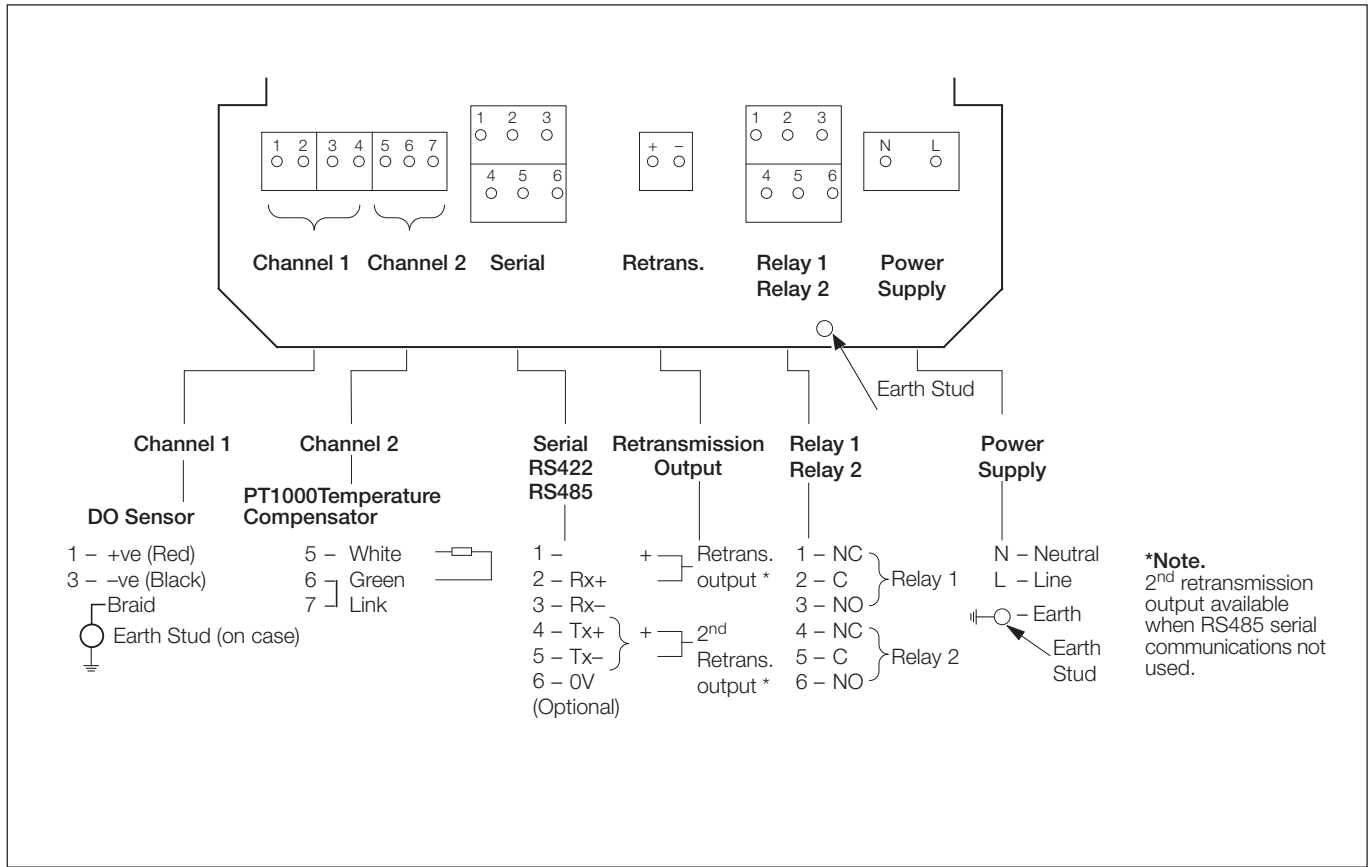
1 2 3 4 5 6 7

1 2 3
4 5 6

+ –

1 2 3
4 5 6

N L

Channel 1 Channel 2 Serial Retrans. Relay 1 Relay 2 Power Supply

Earth Stud

Channel 1

DO Sensor

1 – +ve (Red)
3 – –ve (Black)
Braid
Earth Stud (on case)

Channel 2

PT1000Temperature Compensator

5 – White
6 Green
7 Link

Serial RS422 RS485

1 –
2 – Rx+
3 – Rx–
4 – Tx+
5 – Tx–
6 – 0V (Optional)

Retransmission Output

+ Retrans. output *

+ 2$^{nd}$ Retrans. output *

Relay 1 Relay 2

1 – NC
2 – C
3 – NO
Relay 1
4 – NC
5 – C
6 – NO
Relay 2

Power Supply

N – Neutral
L – Line
– Earth
Earth Stud

*Note.
2$^{nd}$ retransmission output available when RS485 serial communications not used.